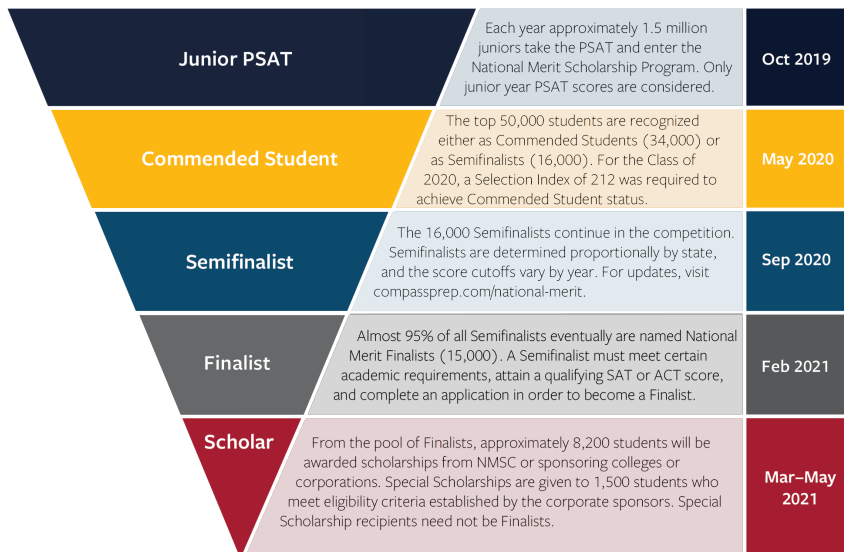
Junior PSAT

Each year approximately 1.5 million juniors take the PSAT and enter the National Merit Scholarship Program. Only junior year PSAT scores are considered.

Oct 2019

Commended Student

The top 50,000 students are recognized either as Commended Students (34,000) or as Semifinalists (16,000). For the Class of 2020, a Selection Index of 212 was required to achieve Commended Student status.

May 2020

Semifinalist

The 16,000 Semifinalists continue in the competition. Semifinalists are determined proportionally by state, and the score cutoffs vary by year. For updates, visit compassprep.com/national-merit.

Sep 2020

Finalist

Almost 95% of all Semifinalists eventually are named National Merit Finalists (15,000). A Semifinalist must meet certain academic requirements, attain a qualifying SAT or ACT score, and complete an application in order to become a Finalist.

Feb 2021

Scholar

From the pool of Finalists, approximately 8,200 students will be awarded scholarships from NMSC or sponsoring colleges or corporations. Special Scholarships are given to 1,500 students who meet eligibility criteria established by the corporate sponsors. Special Scholarship recipients need not be Finalists.

Mar–May 2021